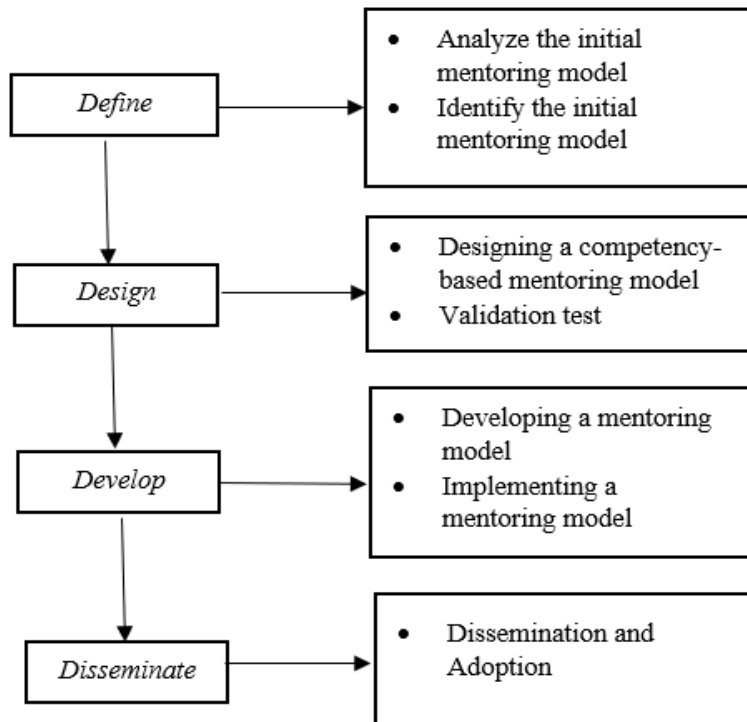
Define

- Analyze the initial mentoring model
- Identify the initial mentoring model

Design

- Designing a competency-based mentoring model
- Validation test

Develop

- Developing a mentoring model
- Implementing a mentoring model

Disseminate

- Dissemination and Adoption